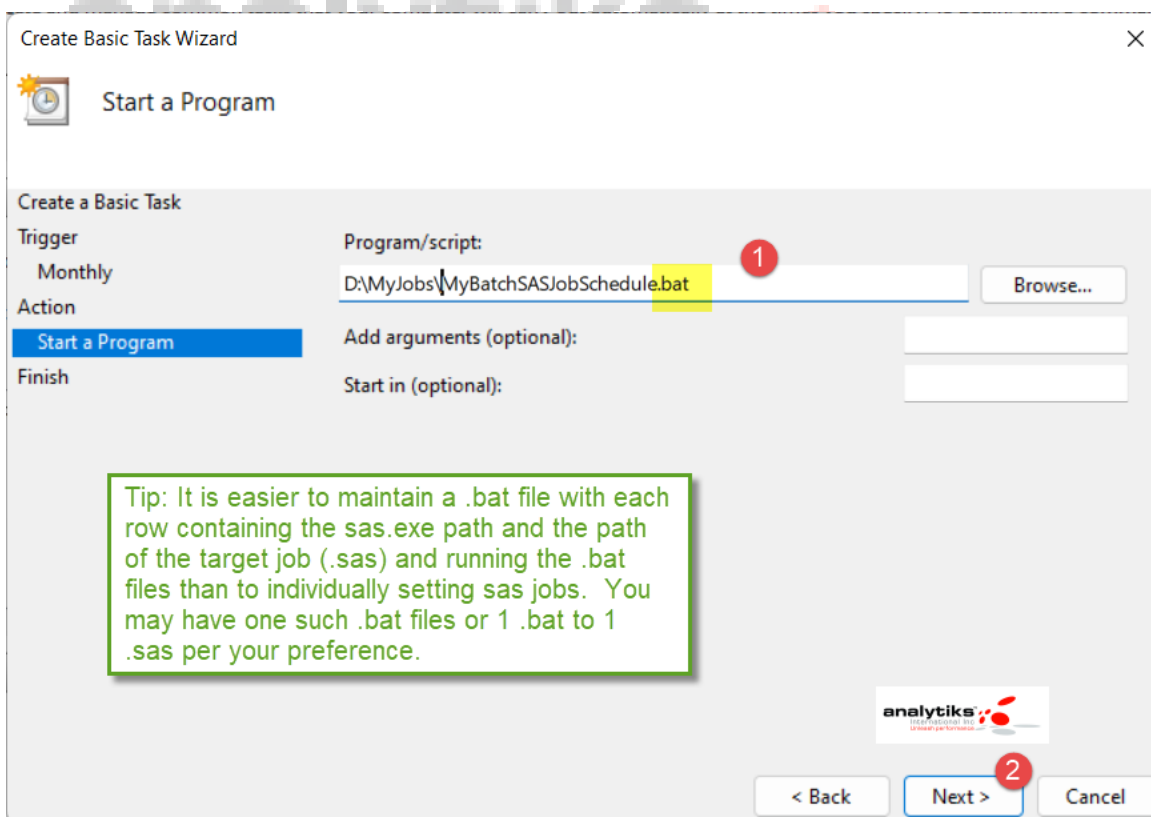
Create Basic Task Wizard

×

Start a Program

Create a Basic Task
Trigger
Monthly
Action
Start a Program
Finish

Program/script:

1

D:\MyJobs\MyBatchSASJobSchedule.bat

Browse...

Add arguments (optional):

Start in (optional):

Tip: It is easier to maintain a .bat file with each row containing the sas.exe path and the path of the target job (.sas) and running the .bat files than to individually setting sas jobs. You may have one such .bat files or 1 .bat to 1 .sas per your preference.

analytiks International Inc Unleash performance

2

< Back

Next >

Cancel